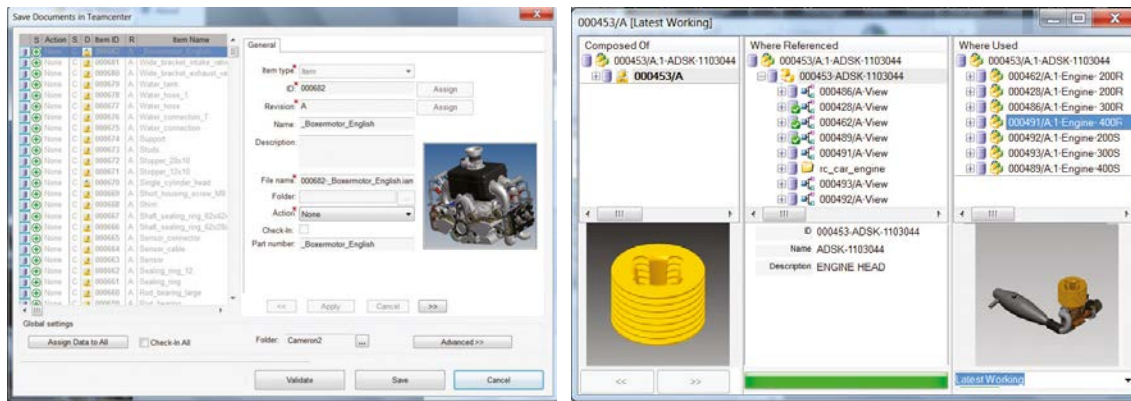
Save Documents in Teamcenter

| S | Action | S | D | Item ID | R | Item Name |
|---|---|---|---|---|---|---|
| | None | C | | 000682 | A | _Boxermotor_English |
| | None | C | | 000680 | A | Wide_bracket_intake_valve |
| | None | C | | 000680 | A | Wide_bracket_exhaust_va |
| | None | C | | 000679 | A | Water_tank |
| | None | C | | 000678 | A | Water_hose_1 |
| | None | C | | 000677 | A | Water_hose |
| | None | C | | 000676 | A | Water_connection_1 |
| | None | C | | 000675 | A | Water_connection |
| | None | C | | 000674 | A | Support |
| | None | C | | 000673 | A | Studs |
| | None | C | | 000672 | A | Stopper_28x10 |
| | None | C | | 000671 | A | Stopper_12x10 |
| | None | C | | 000670 | A | Single_cylinder_head |
| | None | C | | 000669 | A | Shaft_housing_screw_M8 |
| | None | C | | 000668 | A | Shim |
| | None | C | | 000667 | A | Shaft_sealing_ring_62x42 |
| | None | C | | 000666 | A | Shaft_sealing_ring_62x35 |
| | None | C | | 000665 | A | Sensor_connector |
| | None | C | | 000664 | A | Sensor_cable |
| | None | C | | 000663 | A | Sensor |
| | None | C | | 000662 | A | Sealing_ring_12 |
| | None | C | | 000661 | A | Sealing_ring |
| | None | C | | 000660 | A | Rod_bearing_large |
| | None | C | | 000659 | A | Rod_bearing |

General

Item type: Item
ID: 000682 Assign
Revision: A Assign
Name: _Boxermotor_English
Description:
File name: 000682-_Boxermotor_English.iam
Folder:
Action: None
Check-In:
Part number: _Boxermotor_English

<< Apply Cancel >>

Global settings
Assign Data to All Check-In All Folder: Cameron2 ... Advanced >>
Validate Save Cancel

000453/A [Latest Working]

Composed Of
000453/A;1-ADSK-1103044
000453/A

Where Referenced
000453/A;1-ADSK-1103044
000453-ADSK-1103044
000486/A-View
000428/A-View
000462/A-View
000489/A-View
000491/A-View
rc_car_engine
000493/A-View
000492/A-View

ID 000453-ADSK-1103044
Name ADSK-1103044
Description ENGINE HEAD

Where Used
000453/A;1-ADSK-1103044
000462/A;1-Engine- 200R
000428/A;1-Engine- 200R
000486/A;1-Engine- 300R
000491/A;1-Engine- 400R
000492/A;1-Engine-200S
000493/A;1-Engine-300S
000489/A;1-Engine-400S

<< >>
Latest Working